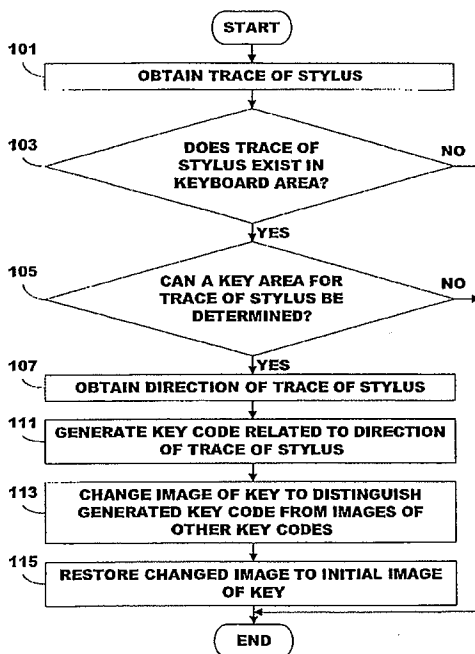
START

101

OBTAIN TRACE OF STYLUS

103

DOES TRACE OF STYLUS EXIST IN KEYBOARD AREA?

NO

YES

105

CAN A KEY AREA FOR TRACE OF STYLUS BE DETERMINED?

NO

YES

107

OBTAIN DIRECTION OF TRACE OF STYLUS

111

GENERATE KEY CODE RELATED TO DIRECTION OF TRACE OF STYLUS

113

CHANGE IMAGE OF KEY TO DISTINGUISH GENERATED KEY CODE FROM IMAGES OF OTHER KEY CODES

115

RESTORE CHANGED IMAGE TO INITIAL IMAGE OF KEY

END